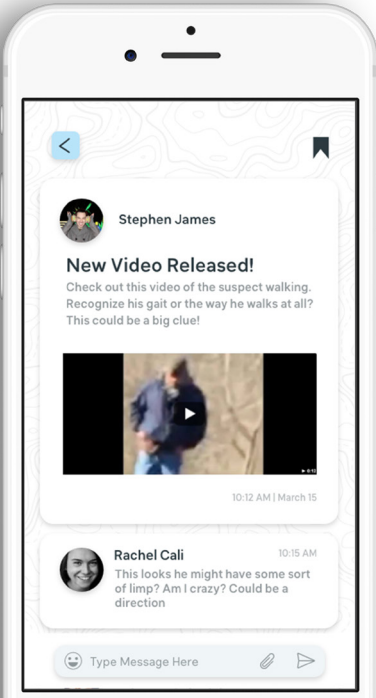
<

Stephen James

New Video Released!

Check out this video of the suspect walking. Recognize his gait or the way he walks at all? This could be a big clue!

10:12 AM | March 15

Rachel Cali

10:15 AM

This looks he might have some sort of limp? Am I crazy? Could be a direction

Type Message Here